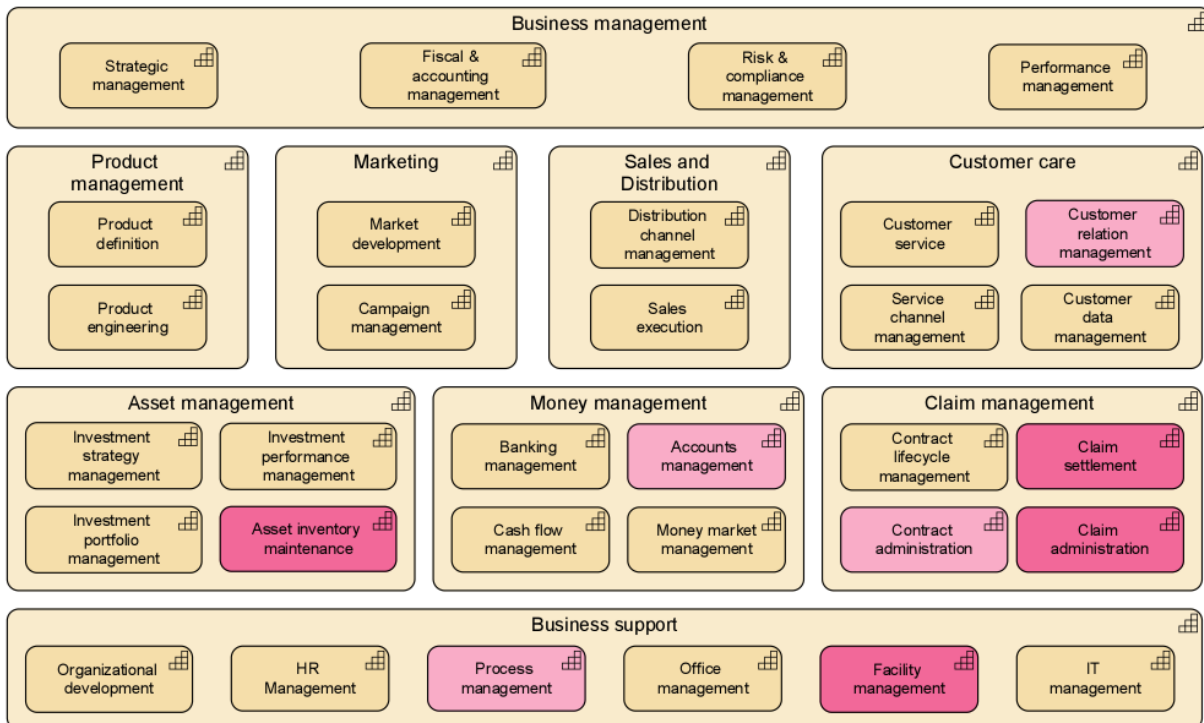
Business management

Strategic management

Fiscal & accounting management

Risk & compliance management

Performance management

Product management

Product definition

Product engineering

Marketing

Market development

Campaign management

Sales and Distribution

Distribution channel management

Sales execution

Customer care

Customer service

Customer relation management

Service channel management

Customer data management

Asset management

Investment strategy management

Investment performance management

Investment portfolio management

Asset inventory maintenance

Money management

Banking management

Accounts management

Cash flow management

Money market management

Claim management

Contract lifecycle management

Claim settlement

Contract administration

Claim administration

Business support

Organizational development

HR Management

Process management

Office management

Facility management

IT management